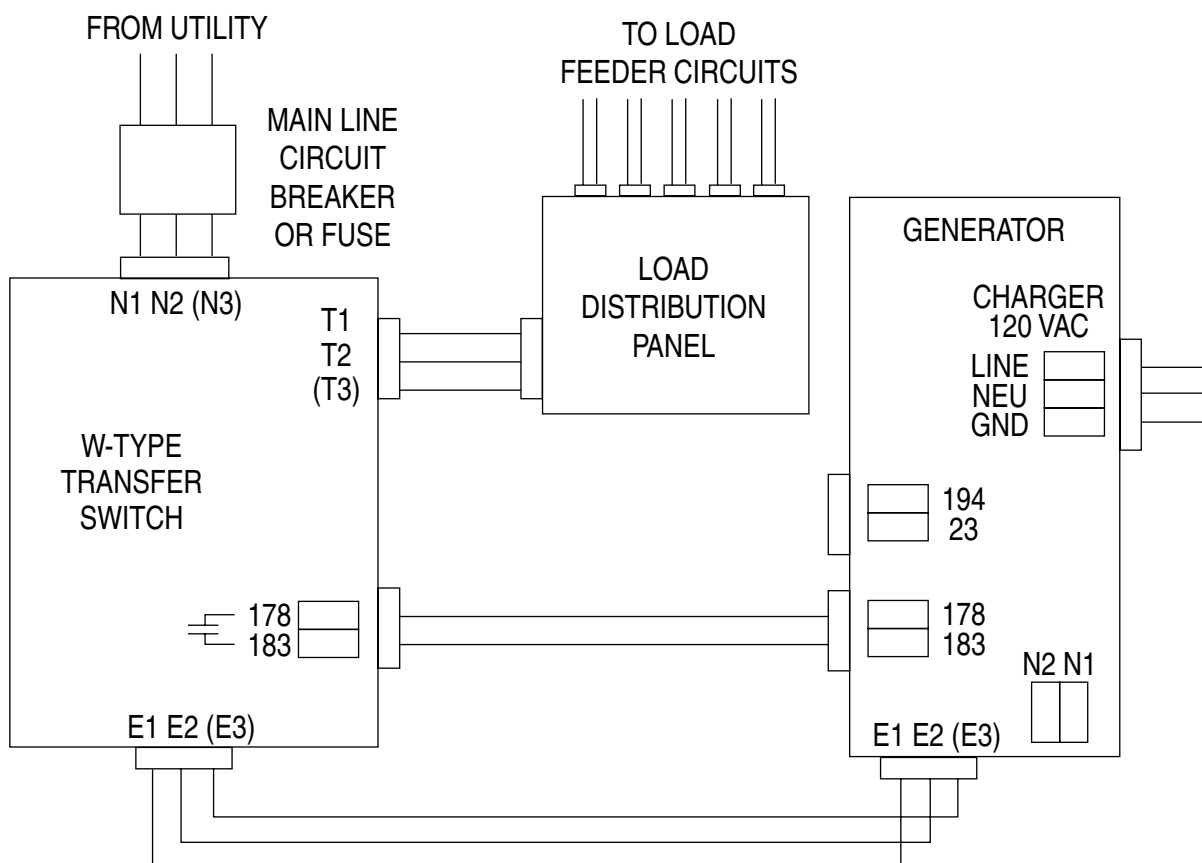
FROM UTILITY

MAIN LINE CIRCUIT BREAKER OR FUSE

TO LOAD FEEDER CIRCUITS

LOAD DISTRIBUTION PANEL

GENERATOR

CHARGER 120 VAC

LINE
NEU
GND

N1 N2 (N3)

T1
T2
(T3)

W-TYPE TRANSFER SWITCH

194
23

178
183

178
183

N2 N1

E1 E2 (E3)

E1 E2 (E3)